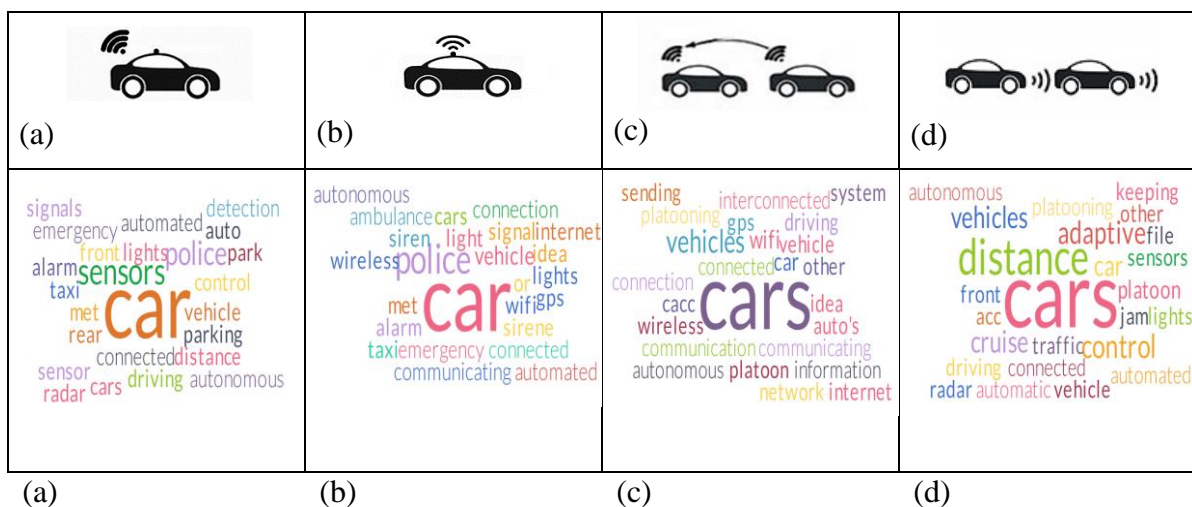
| (a) | (b) | (c) | (d) |
|---|---|---|---|
| signals emergency automated detection auto front lights police park alarm sensors control taxi met car vehicle rear parking connected distance sensor radar cars driving autonomous | autonomous ambulance cars connection siren light signal internet wireless police vehicle idea lights met car or wifi gps alarm sirene taxi emergency connected communicating automated | sending interconnected system platooning gps driving vehicles wifi vehicle connected car other connection cacc cars idea wireless auto's communication communicating autonomous platoon information network internet | autonomous keeping vehicles platooning other adaptive file distance car sensors front cars platoon acc jam lights cruise traffic control driving connected automated radar automatic vehicle |

(a) (b) (c) (d)